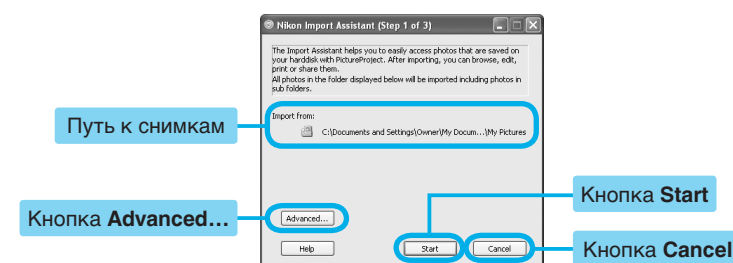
Nikon Import Assistant (Step 1 of 3)

The Import Assistant helps you to easily access photos that are saved on your harddisk with PictureProject. After importing, you can browse, edit, print or share them.
All photos in the folder displayed below will be imported including photos in sub folders.

Путь к снимкам

Import from:
C:\Documents and Settings\Owner\My Docum...\My Pictures

Кнопка Start

Кнопка Advanced…

Advanced...

Help

Start

Cancel

Кнопка Cancel